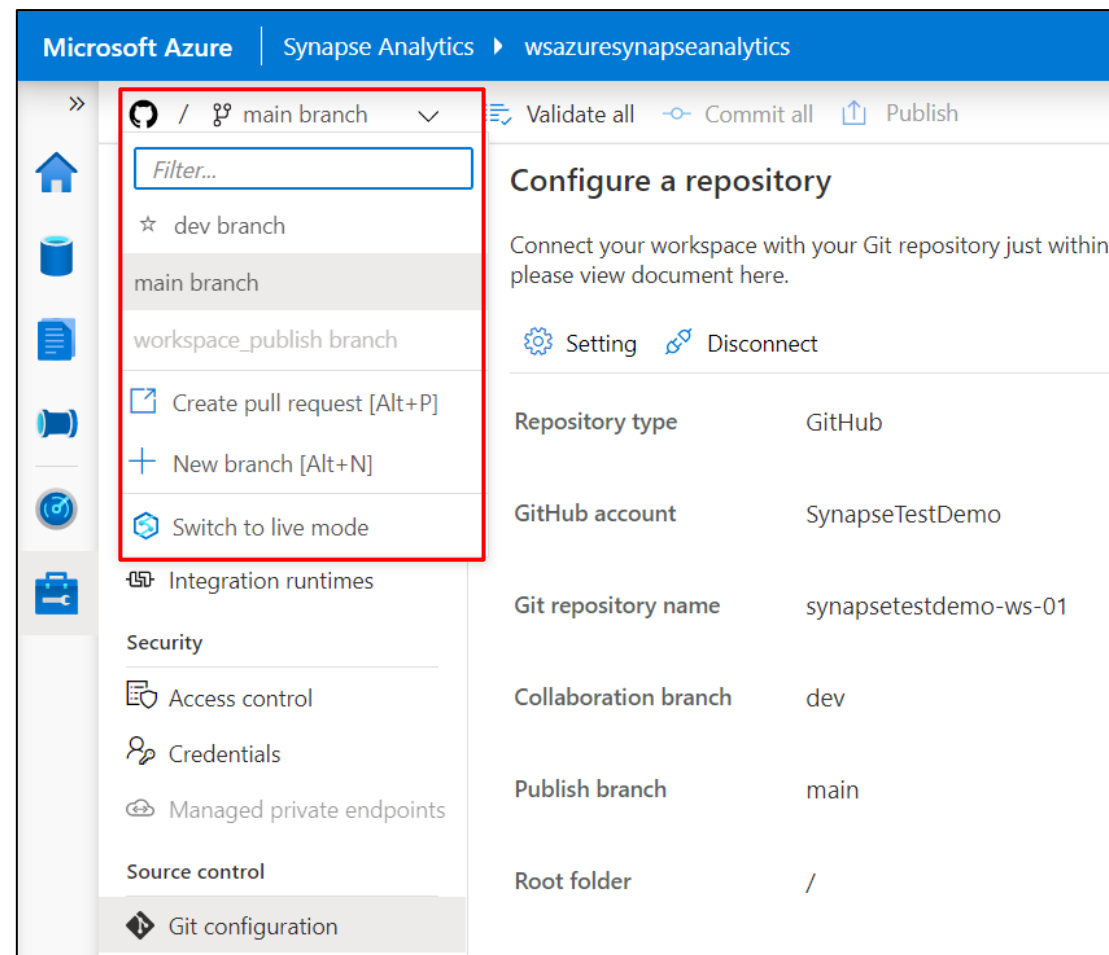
Microsoft Azure | Synapse Analytics ▸ wsazuresynapseanalytics

»

/ main branch

Validate all  Commit all  Publish

Filter...

dev branch

main branch

workspace_publish branch

Create pull request [Alt+P]

New branch [Alt+N]

Switch to live mode

Integration runtimes

Security

Access control

Credentials

Managed private endpoints

Source control

Git configuration

Configure a repository

Connect your workspace with your Git repository just within please view document here.

Setting  Disconnect

| Repository type | GitHub |
|---|---|
| GitHub account | SynapseTestDemo |
| Git repository name | synapsetestdemo-ws-01 |
| Collaboration branch | dev |
| Publish branch | main |
| Root folder | / |